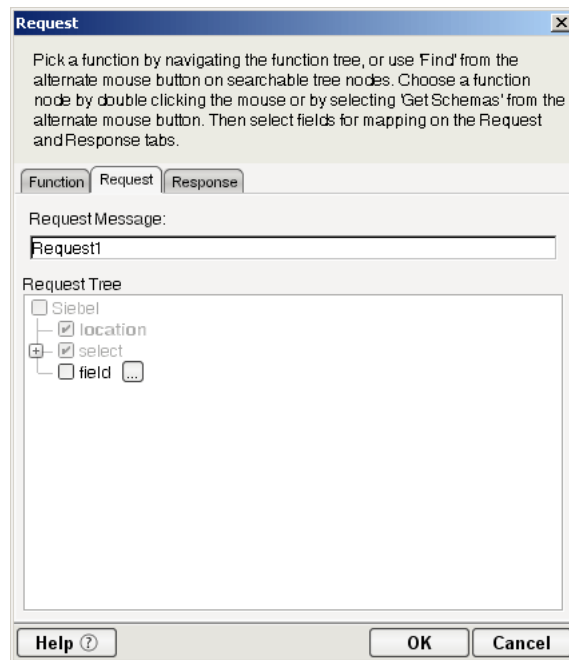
Request

Pick a function by navigating the function tree, or use 'Find' from the alternate mouse button on searchable tree nodes. Choose a function node by double clicking the mouse or by selecting 'Get Schemas' from the alternate mouse button. Then select fields for mapping on the Request and Response tabs.

Function | Request | Response

Request Message:

Request1

Request Tree

Siebel
location
select
field ...

Help ⑦ | OK | Cancel